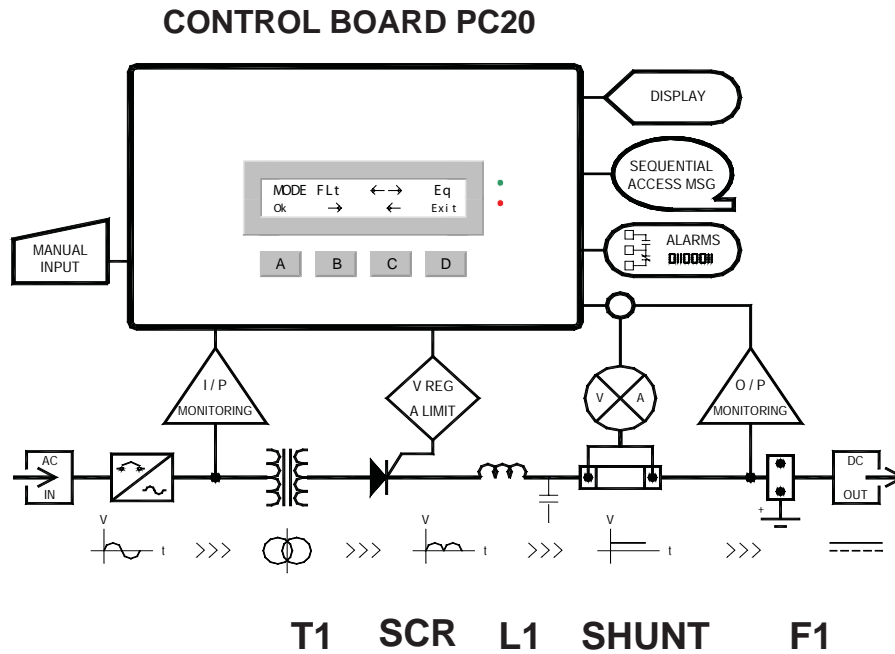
CONTROL BOARD PC20

DISPLAY

SEQUENTIAL ACCESS MSG

MODE FLt ←→ Eq
Ok → ← Exit

ALARMS

MANUAL INPUT

A B C D

I / P MONITORING

V REG A LIMIT

V A

O / P MONITORING

AC IN

DC OUT

V t >>> >>> V t >>> V t >>>

+

T1 SCR L1 SHUNT F1